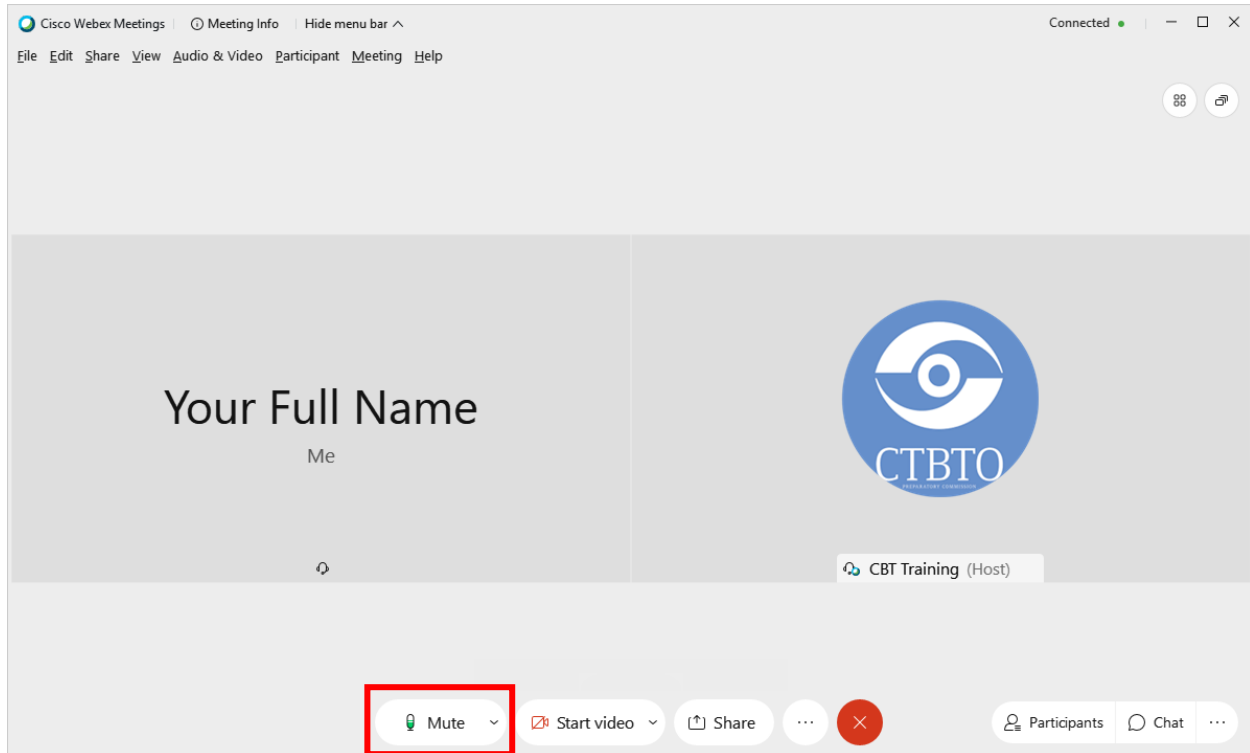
Cisco Webex Meetings | Meeting Info | Hide menu bar

Connected

File Edit Share View Audio & Video Participant Meeting Help

Your Full Name

Me

CTBTO

PREPARATORY COMMISSION

CBT Training (Host)

Mute

Start video

Share

···

Participants

Chat

···